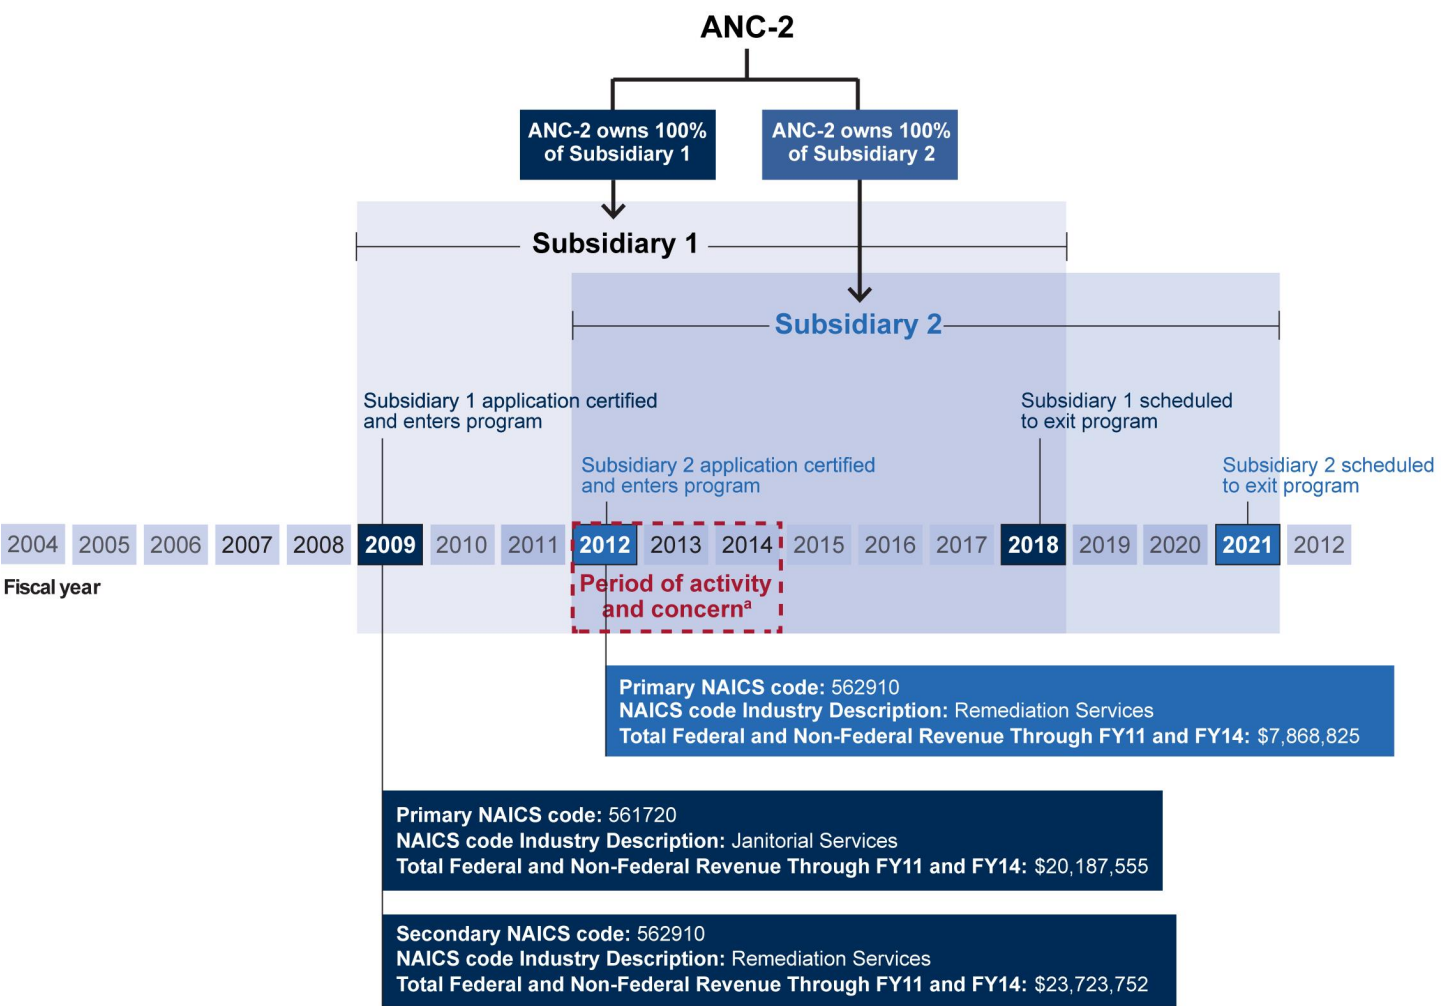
ANC-2

ANC-2 owns 100% of Subsidiary 1

ANC-2 owns 100% of Subsidiary 2

Subsidiary 1

Subsidiary 2

Subsidiary 1 application certified and enters program

Subsidiary 1 scheduled to exit program

Subsidiary 2 application certified and enters program

Subsidiary 2 scheduled to exit program

| 2004 | 2005 | 2006 | 2007 | 2008 | 2009 | 2010 | 2011 | 2012 | 2013 | 2014 | 2015 | 2016 | 2017 | 2018 | 2019 | 2020 | 2021 | 2012 |
|---|---|---|---|---|---|---|---|---|---|---|---|---|---|---|---|---|---|---|

Fiscal year

Period of activity and concern$^a$

**Primary NAICS code:** 562910
**NAICS code Industry Description:** Remediation Services
**Total Federal and Non-Federal Revenue Through FY11 and FY14:** $7,868,825

**Primary NAICS code:** 561720
**NAICS code Industry Description:** Janitorial Services
**Total Federal and Non-Federal Revenue Through FY11 and FY14:** $20,187,555

**Secondary NAICS code:** 562910
**NAICS code Industry Description:** Remediation Services
**Total Federal and Non-Federal Revenue Through FY11 and FY14:** $23,723,752